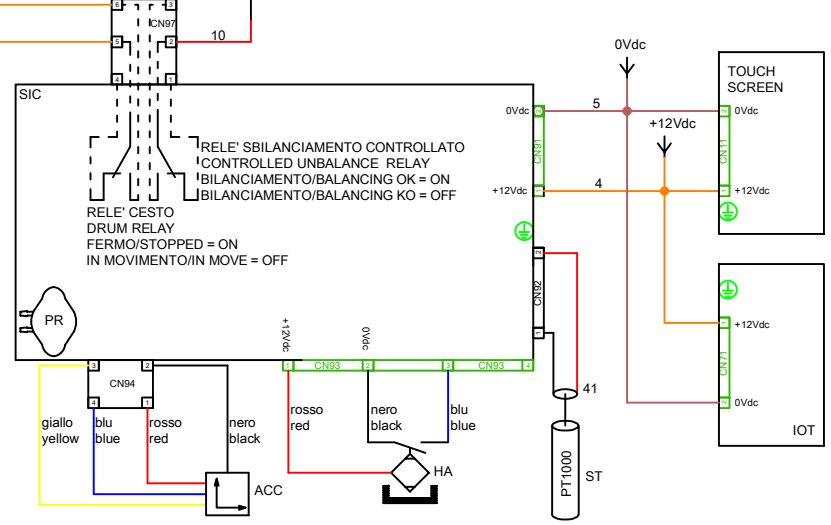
6
3
CN97
5
2
10
4
1
0Vdc
TOUCH SCREEN
SIC
5
0Vdc
0Vdc
+12Vdc
CN91
CN11
RELE' SBILANCIAMENTO CONTROLLATO
CONTROLLED UNBALANCE RELAY
BILANCIAMENTO/BALANCING OK = ON
BILANCIAMENTO/BALANCING KO = OFF
+12Vdc
4
+12Vdc
RELE' CESTO
DRUM RELAY
FERMO/STOPPED = ON
IN MOVIMENTO/IN MOVE = OFF
CN92
+12Vdc
CN71
PR
+12Vdc
0Vdc
3
2
CN94
CN93
CN93
4
1
1
2
3
4
41
0Vdc
giallo
yellow
blu
blue
rosso
red
nero
black
rosso
red
nero
black
blu
blue
IOT
HA
ACC
PT1000
ST